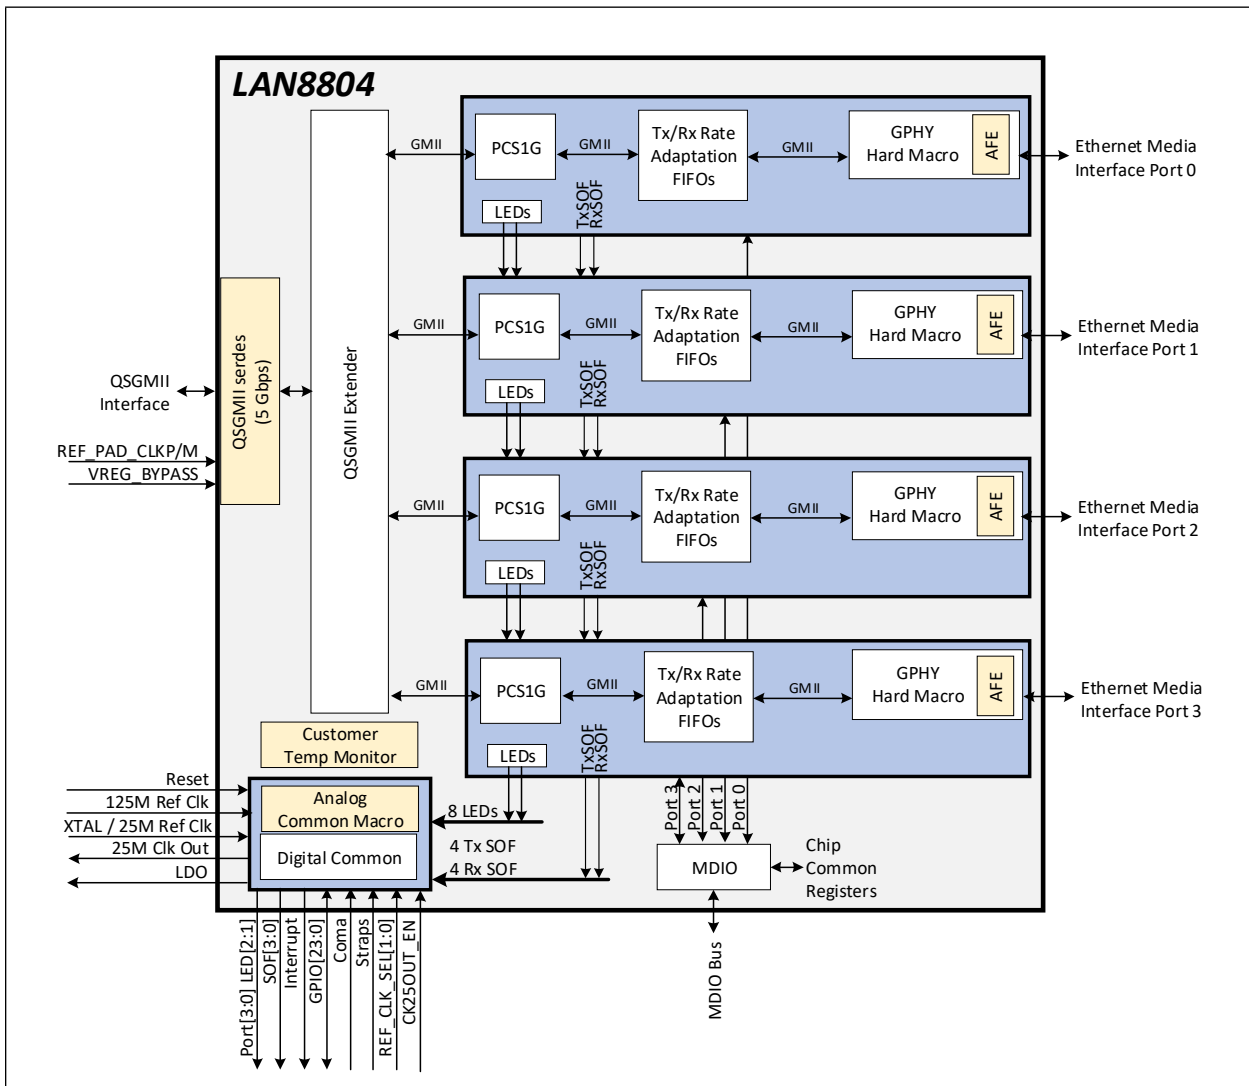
LAN8804

QSGMII Interface

REF_PAD_CLKP/M

VREG_BYPASS

QSGMII serdes (5 Gbps)

QSGMII Extender

GMII
PCS1G
GMII
Tx/Rx Rate Adaptation FIFOs
GMII
GPHY Hard Macro
AFE
LEDs
TxSOF RxSOF
Ethernet Media Interface Port 0

GMII
PCS1G
GMII
Tx/Rx Rate Adaptation FIFOs
GMII
GPHY Hard Macro
AFE
LEDs
TxSOF RxSOF
Ethernet Media Interface Port 1

GMII
PCS1G
GMII
Tx/Rx Rate Adaptation FIFOs
GMII
GPHY Hard Macro
AFE
LEDs
TxSOF RxSOF
Ethernet Media Interface Port 2

GMII
PCS1G
GMII
Tx/Rx Rate Adaptation FIFOs
GMII
GPHY Hard Macro
AFE
LEDs
TxSOF RxSOF
Ethernet Media Interface Port 3

Customer Temp Monitor

Reset
125M Ref Clk
XTAL / 25M Ref Clk
25M Clk Out
LDO

Analog Common Macro
Digital Common

8 LEDs
4 Tx SOF
4 Rx SOF

Port 3 Port 2 Port 1 Port 0

MDIO

Chip Common Registers

MDIO Bus

Port[3:0] LED[2:1]
SOF[3:0]
Interrupt
GPIO[23:0]
Coma
Straps
REF_CLK_SEL[1:0]
CK25OUT_EN